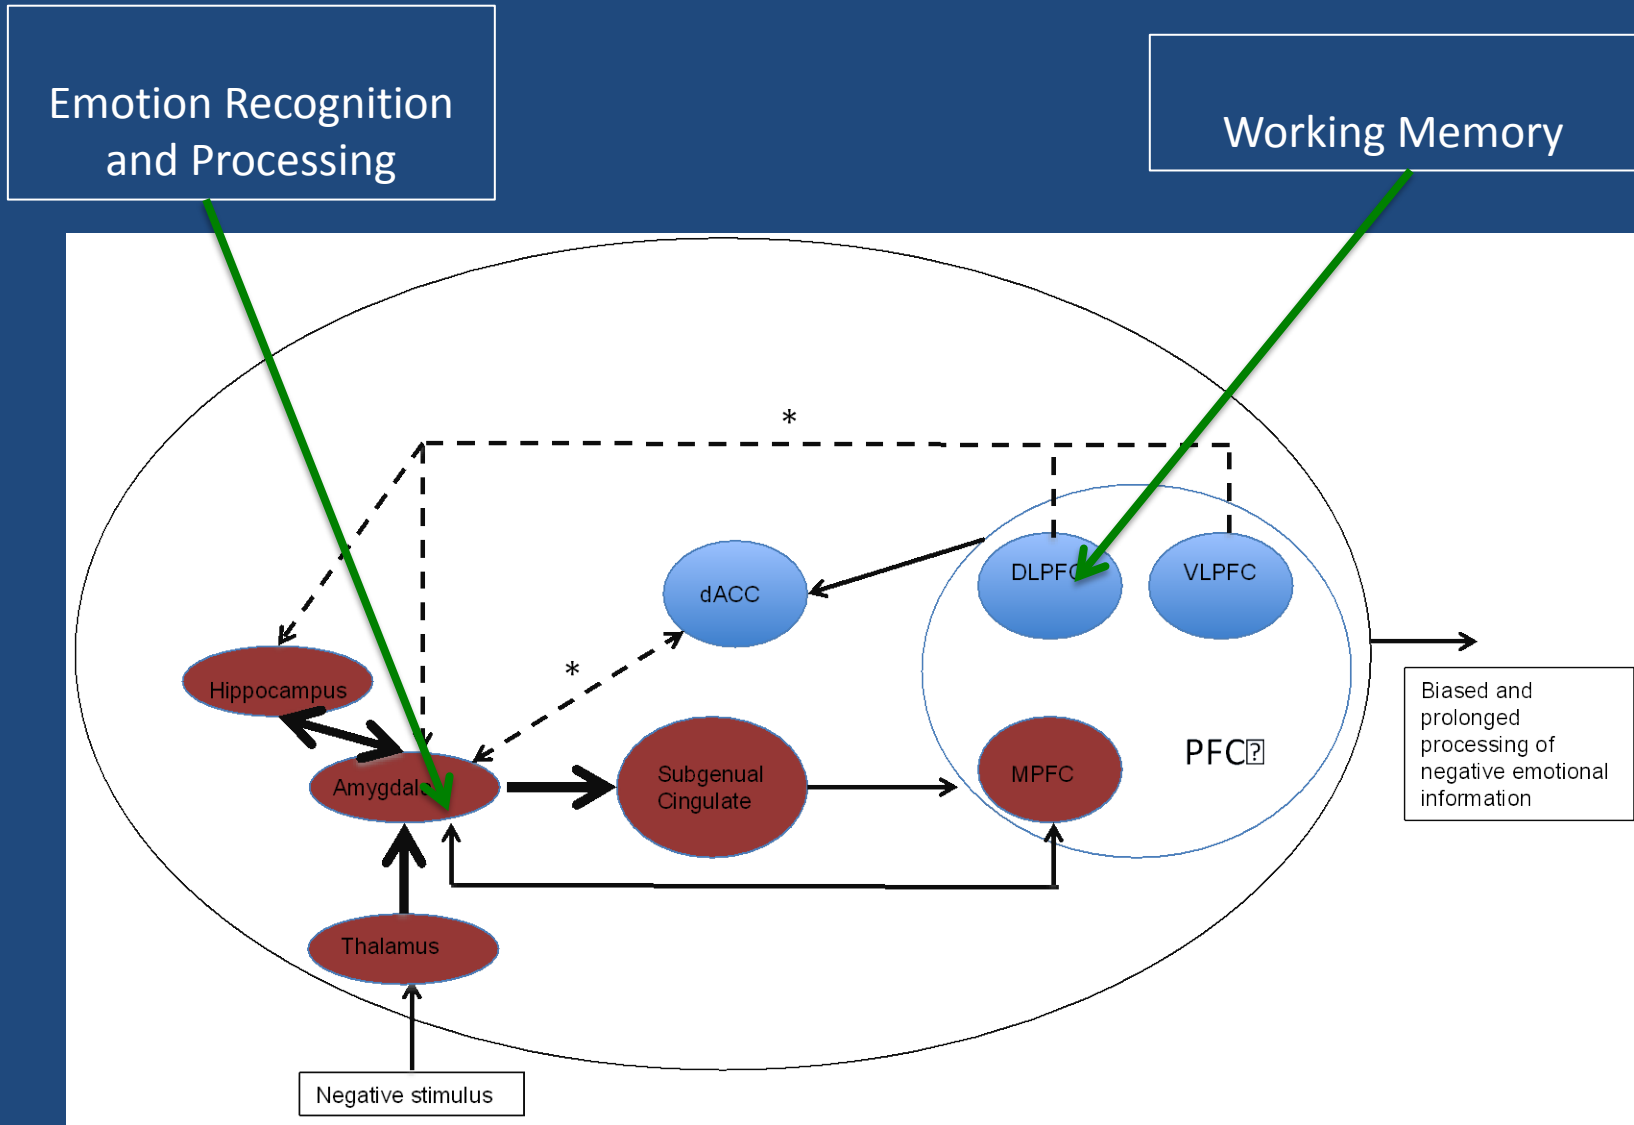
Emotion Recognition and Processing

Working Memory

*

DLPFC

VLPFC

dACC

*

Hippocampus

Amygdala

Subgenual Cingulate

MPFC

PFC

Biased and prolonged processing of negative emotional information

Thalamus

Negative stimulus